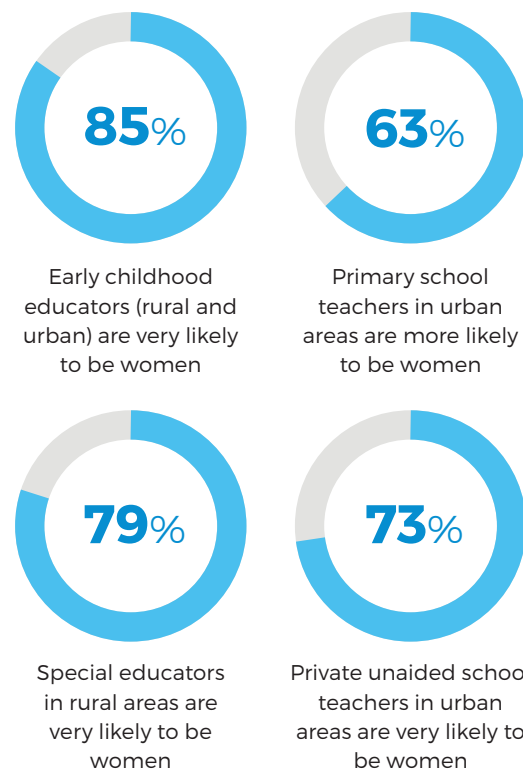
85%

Early childhood educators (rural and urban) are very likely to be women

63%

Primary school teachers in urban areas are more likely to be women

79%

Special educators in rural areas are very likely to be women

73%

Private unaided schoo teachers in urban areas are very likely to be women